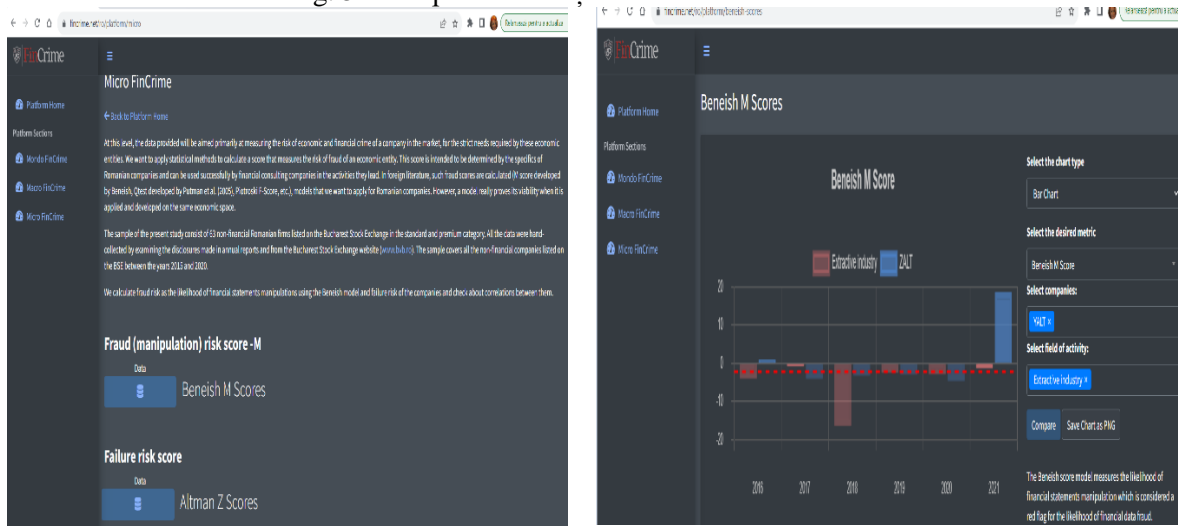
fincrime.net/ro/platform/micro

FinCrime

Platform Home

Platform Sections

Mondo FinCrime

Macro FinCrime

Micro FinCrime

Micro FinCrime

← Back to Platform Home

At this level, the data provided will be aimed primarily at measuring the risk of economic and financial crime of a company in the market, for the strict needs required by these economic entities. We want to apply statistical methods to calculate a score that measures the risk of fraud of an economic entity. This score is intended to be determined by the specifics of Romanian companies and can be used successfully by financial consulting companies in the activities they lead. In foreign literature, such fraud scores are calculated (M score developed by Beneish, Qtest developed by Putman et al. (2005), Piotroski F-Score, etc.), models that we want to apply for Romanian companies. However, a model really proves its viability when it is applied and developed on the same economic space.

The sample of the present study consist of 53 non-financial Romanian firms listed on the Bucharest Stock Exchange in the standard and premium category. All the data were hand-collected by examining the disclosures made in annual reports and from the Bucharest Stock Exchange website (www.bvb.ro). The sample covers all the non-financial companies listed on the BSE between the years 2015 and 2020.

We calculate fraud risk as the likelihood of financial statements manipulations using the Beneish model and failure risk of the companies and check about correlations between them.

Fraud (manipulation) risk score -M

Data

Beneish M Scores

Failure risk score

Data

Altman Z Scores

fincrime.net/ro/platform/beneish-scores

FinCrime

Platform Home

Platform Sections

Mondo FinCrime

Macro FinCrime

Micro FinCrime

Beneish M Scores

Beneish M Score

Extractive industry ZALT

20
10
0
-10
-20

2016 2017 2018 2019 2020 2021

Select the chart type

Bar Chart

Select the desired metric

Beneish M Score

Select companies:

ZALT ×

Select field of activity:

Extractive industry ×

Compare Save Chart as PNG

The Beneish score model measures the likelihood of financial statements manipulation which is considered a red flag for the likelihood of financial data fraud.